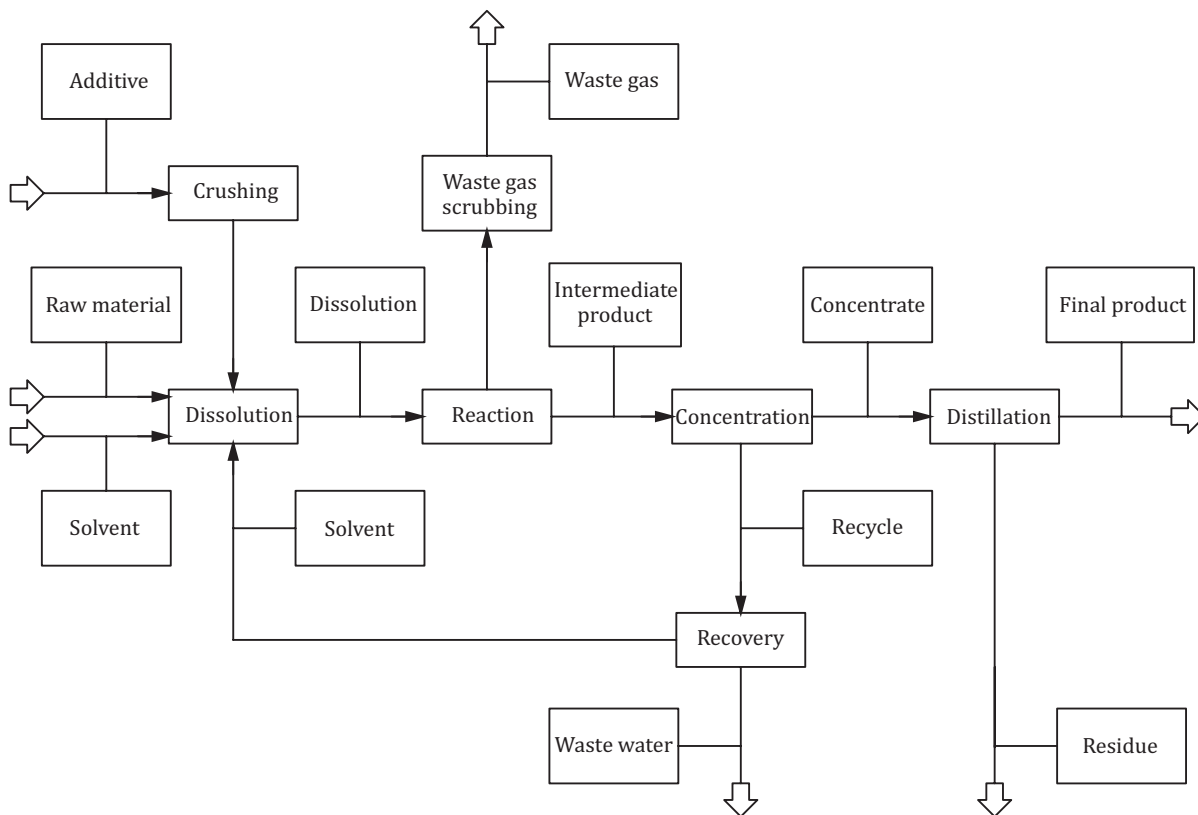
Additive

Waste gas

Crushing

Waste gas scrubbing

Raw material

Dissolution

Intermediate product

Concentrate

Final product

Dissolution

Reaction

Concentration

Distillation

Solvent

Solvent

Recycle

Recovery

Waste water

Residue